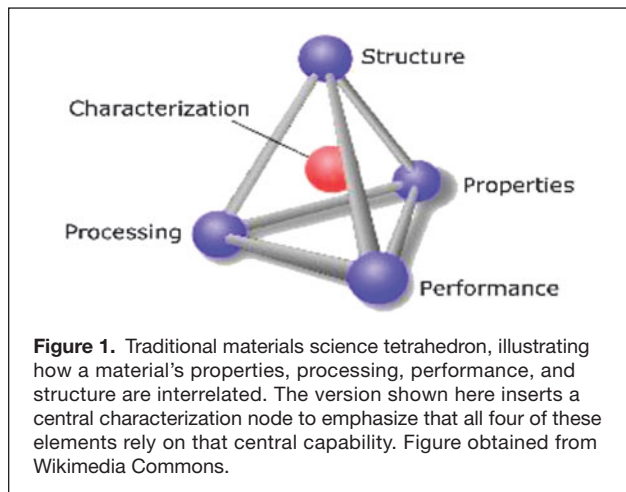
Structure

Characterization

Properties

Processing

Performance

**Figure 1.** Traditional materials science tetrahedron, illustrating how a material's properties, processing, performance, and structure are interrelated. The version shown here inserts a central characterization node to emphasize that all four of these elements rely on that central capability. Figure obtained from Wikimedia Commons.